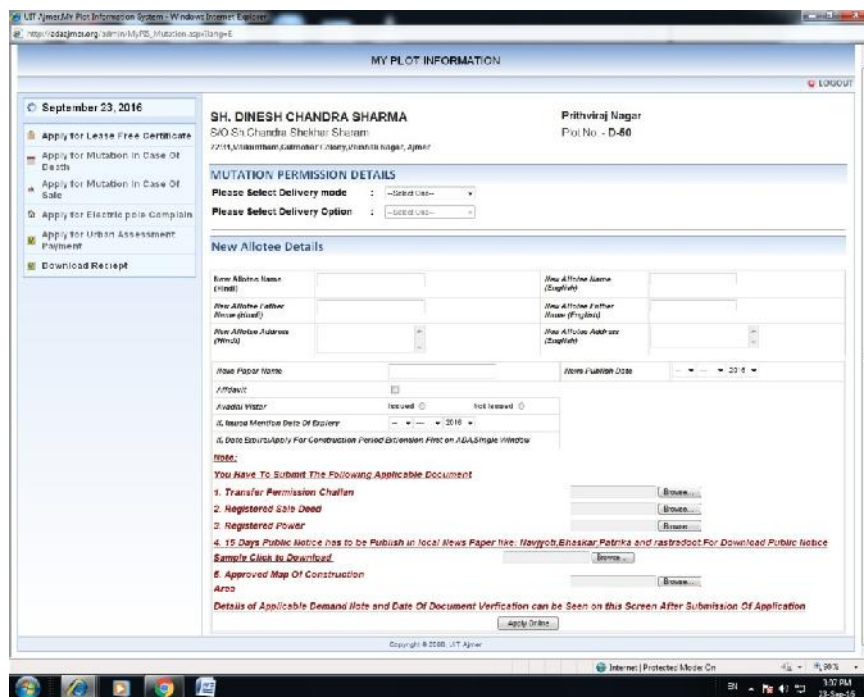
UIT Ajmer,My Plot Information System - Windows Internet Explorer

http://adaajmer.org/admin/MyPIS_Mutation.aspx?lang=E

MY PLOT INFORMATION

LOGOUT

September 23, 2016

Apply for Lease Free Certificate

Apply for Mutation In Case Of Death

Apply for Mutation In Case Of Sale

Apply for Electric pole Complain

Apply for Urban Assessment Payment

Download Reciept

SH. DINESH CHANDRA SHARMA

S/O Sh.Chandra Shekhar Sharam

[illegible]

Prithviraj Nagar

Plot No. - D-50

MUTATION PERMISSION DETAILS

Please Select Delivery mode : --Select One--

Please Select Delivery Option : --Select One--

New Allotee Details

New Allotee Name (Hindi)

New Allotee Name (English)

New Allotee Father Name (Hindi)

New Allotee Father Name (English)

New Allotee Address (Hindi)

New Allotee Address (English)

News Paper Name

News Publish Date — ▾ — ▾ 2016 ▾

Affidavit

Avadhi Vistar Issued Not Issued

If, Issued Mention Date Of Expiery — ▾ — ▾ 2016 ▾

If, Date Expire/Apply For Construction Period Extension First on ADA/Single Window

Note:

You Have To Submit The Following Applicable Document

1. Transfer Permission Challan Browse...

2. Registered Sale Deed Browse...

3. Registered Power Browse...

4. 15 Days Public Notice has to be Publish in local News Paper like: Navjyoti,Bhaskar,Patrika and rastradoot.For Download Public Notice Sample Click to Download Browse...

5. Approved Map Of Construction Area Browse...

Details of Applicable Demand Note and Date Of Document Verfication can be Seen on this Screen After Submission Of Application

Apply Online

Copyright © 2008, UIT Ajmer

Internet | Protected Mode: On

100%

3:07 PM
23-Sep-16